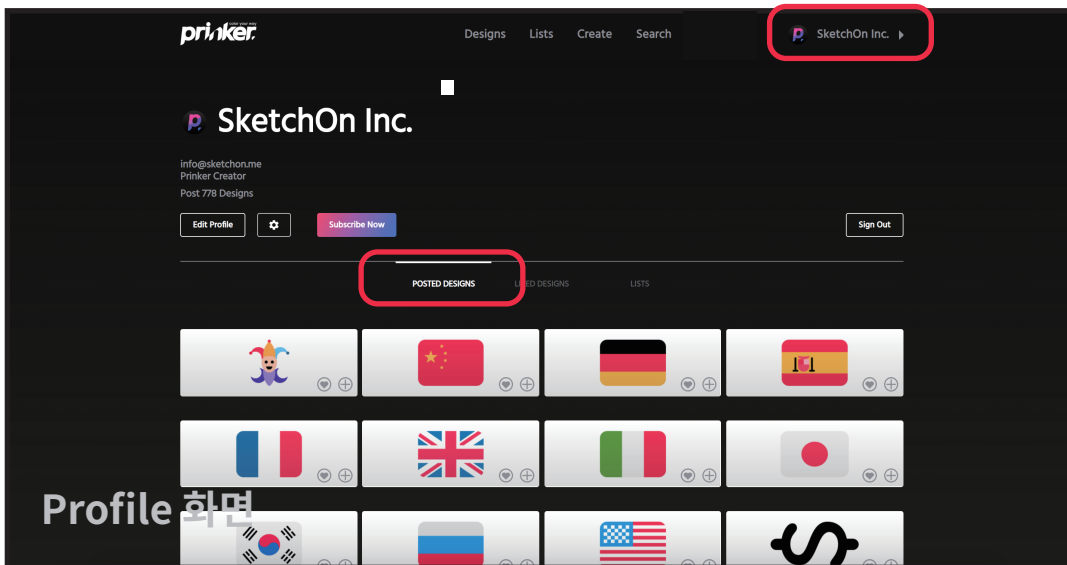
prinker make your way

Designs Lists Create Search

SketchOn Inc.

SketchOn Inc.

info@sketchon.me
Prinker Creator
Post 778 Designs

Edit Profile Subscribe Now Sign Out

POSTED DESIGNS L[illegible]ED DESIGNS LISTS

Profile 화면